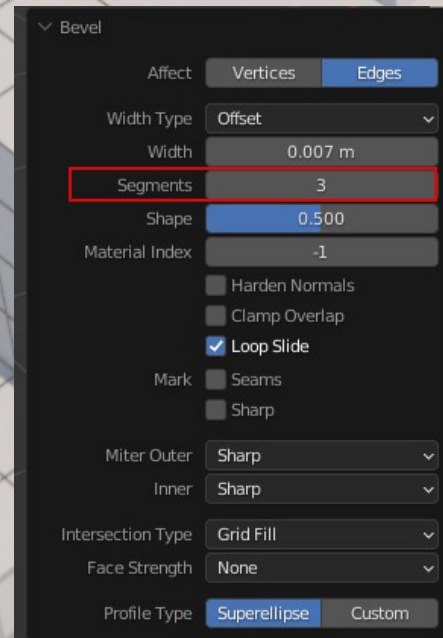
Bevel

Affect Vertices Edges

Width Type Offset

Width 0.007 m

Segments 3

Shape 0.500

Material Index -1

Harden Normals

Clamp Overlap

Loop Slide

Mark Seams

Sharp

Miter Outer Sharp

Inner Sharp

Intersection Type Grid Fill

Face Strength None

Profile Type Superellipse Custom